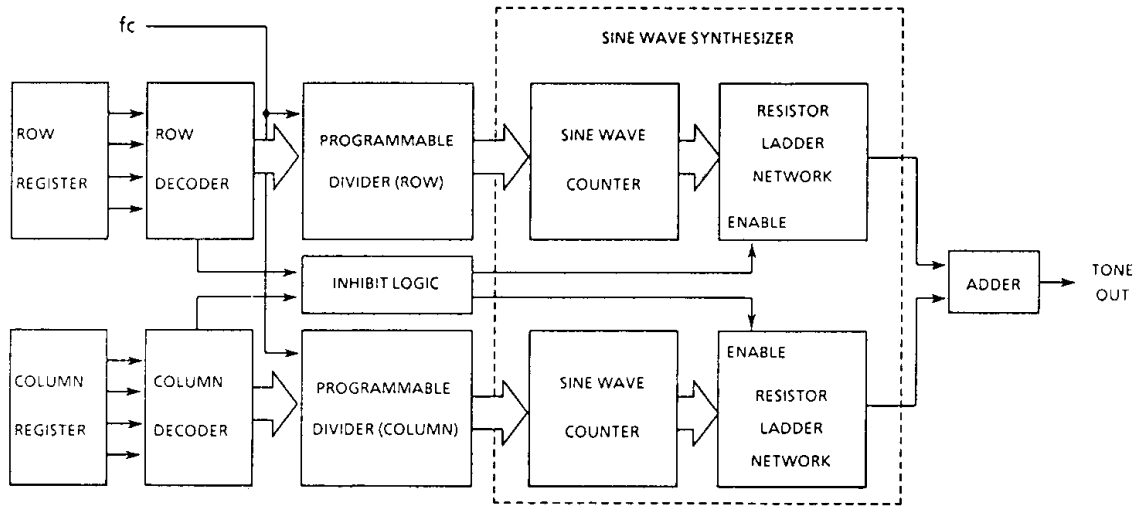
fc

SINE WAVE SYNTHESIZER

ROW REGISTER

ROW DECODER

PROGRAMMABLE DIVIDER (ROW)

SINE WAVE COUNTER

RESISTOR LADDER NETWORK

ENABLE

INHIBIT LOGIC

ADDER

TONE OUT

COLUMN REGISTER

COLUMN DECODER

PROGRAMMABLE DIVIDER (COLUMN)

SINE WAVE COUNTER

ENABLE

RESISTOR LADDER NETWORK